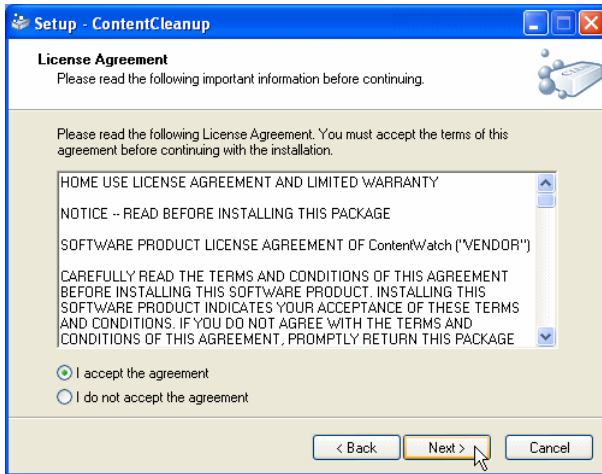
Setup - ContentCleanup

License Agreement
Please read the following important information before continuing.

Please read the following License Agreement. You must accept the terms of this agreement before continuing with the installation.

HOME USE LICENSE AGREEMENT AND LIMITED WARRANTY

NOTICE -- READ BEFORE INSTALLING THIS PACKAGE

SOFTWARE PRODUCT LICENSE AGREEMENT OF ContentWatch ("VENDOR")

CAREFULLY READ THE TERMS AND CONDITIONS OF THIS AGREEMENT BEFORE INSTALLING THIS SOFTWARE PRODUCT. INSTALLING THIS SOFTWARE PRODUCT INDICATES YOUR ACCEPTANCE OF THESE TERMS AND CONDITIONS. IF YOU DO NOT AGREE WITH THE TERMS AND CONDITIONS OF THIS AGREEMENT, PROMPTLY RETURN THIS PACKAGE

I accept the agreement
I do not accept the agreement

< Back
Next >
Cancel